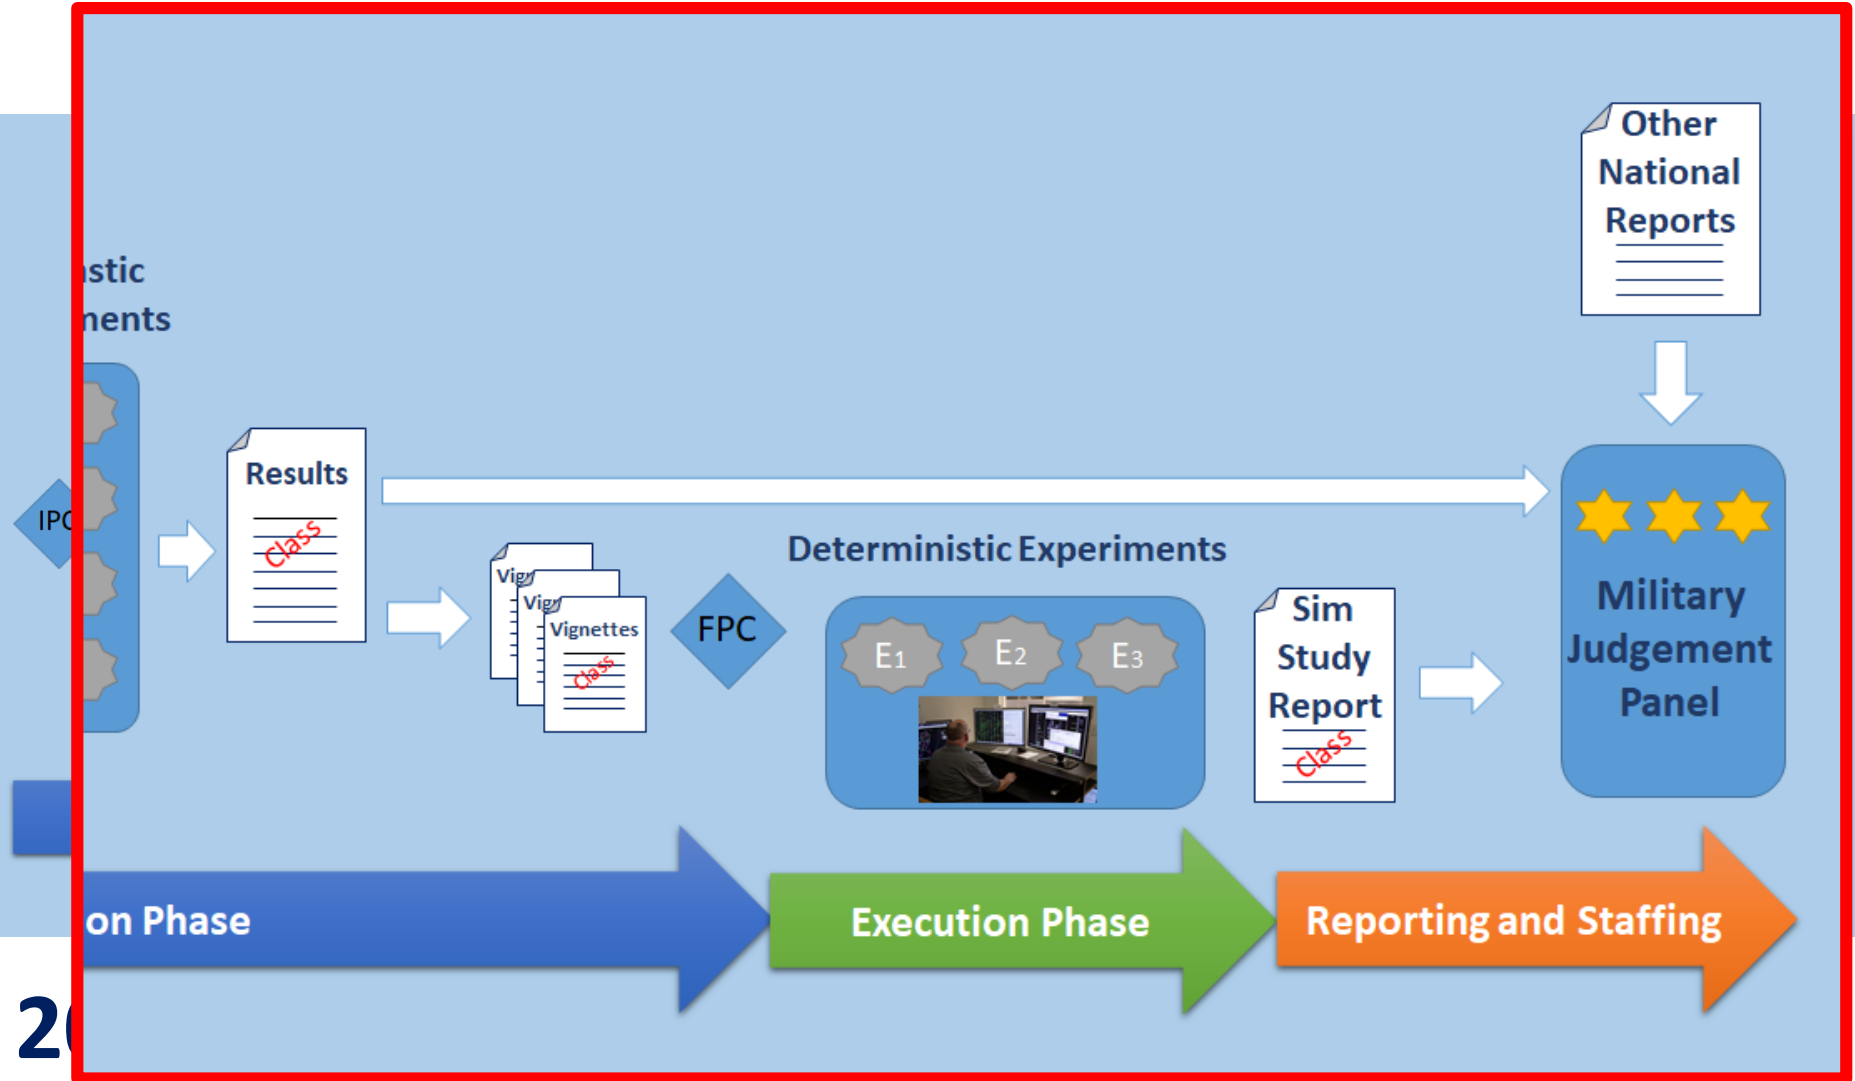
stic
nents

IPC

Results
Class

Vig
Vig
Vignettes
Class

FPC

Deterministic Experiments

E1 E2 E3

Sim Study Report
Class

Other National Reports

Military Judgement Panel

on Phase

Execution Phase

Reporting and Staffing

2